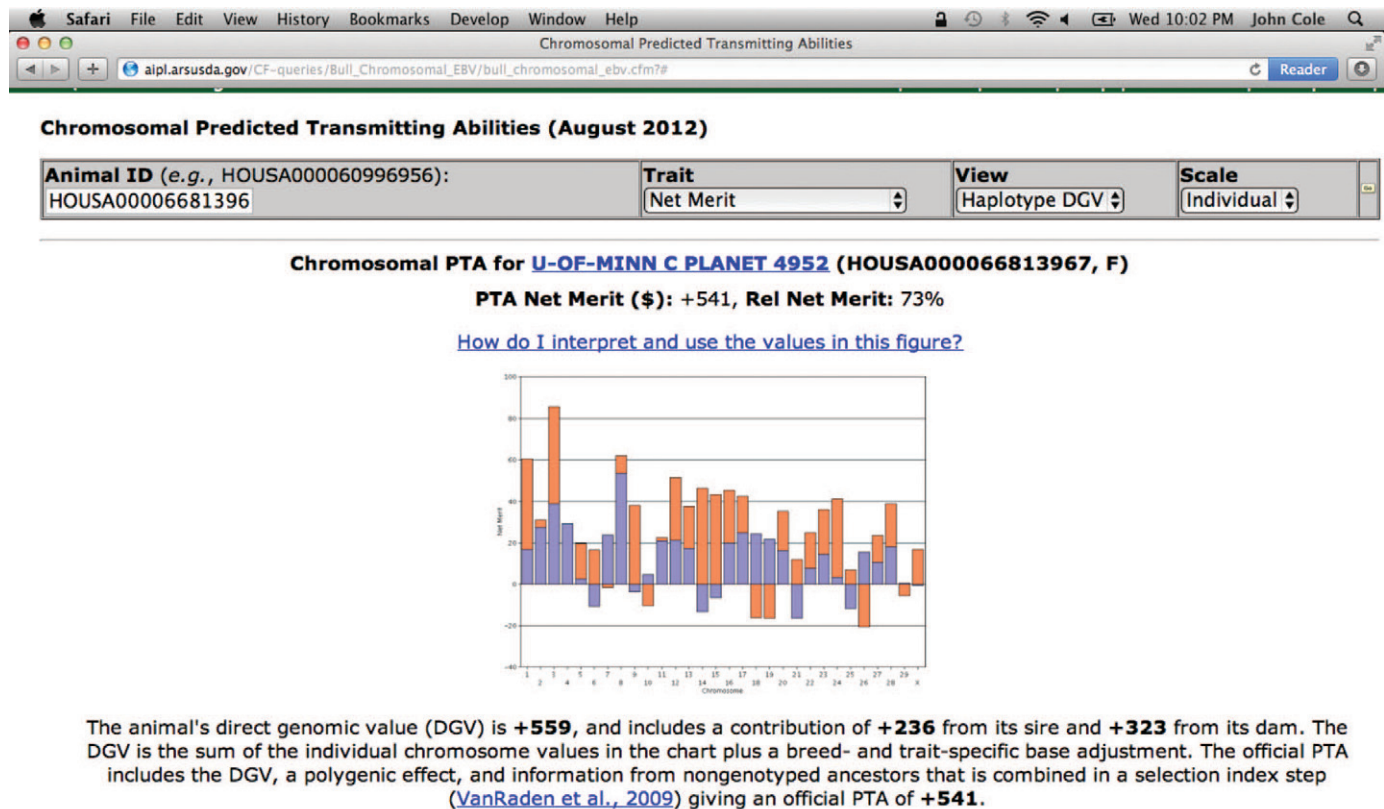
Safari File Edit View History Bookmarks Develop Window Help

Wed 10:02 PM John Cole

Chromosomal Predicted Transmitting Abilities

aipl.arsusda.gov/CF-queries/Bull_Chromosomal_EBV/bull_chromosomal_ebv.cfm?#

Reader

Chromosomal Predicted Transmitting Abilities (August 2012)

| Animal ID (e.g., HOUSA000060996956): | Trait | View | Scale |
|---|---|---|---|
| HOUSA00006681396 | Net Merit | Haplotype DGV | Individual |

Go

Chromosomal PTA for U-OF-MINN C PLANET 4952 (HOUSA000066813967, F)

PTA Net Merit ($): +541, Rel Net Merit: 73%

How do I interpret and use the values in this figure?

100
80
60
40
20
0
-20
-40

Net Merit

1 2 3 4 5 6 7 8 9 10 11 12 13 14 15 16 17 18 19 20 21 22 23 24 25 26 27 28 29 X

Chromosome

The animal's direct genomic value (DGV) is +559, and includes a contribution of +236 from its sire and +323 from its dam. The DGV is the sum of the individual chromosome values in the chart plus a breed- and trait-specific base adjustment. The official PTA includes the DGV, a polygenic effect, and information from nongenotyped ancestors that is combined in a selection index step (VanRaden et al., 2009) giving an official PTA of +541.